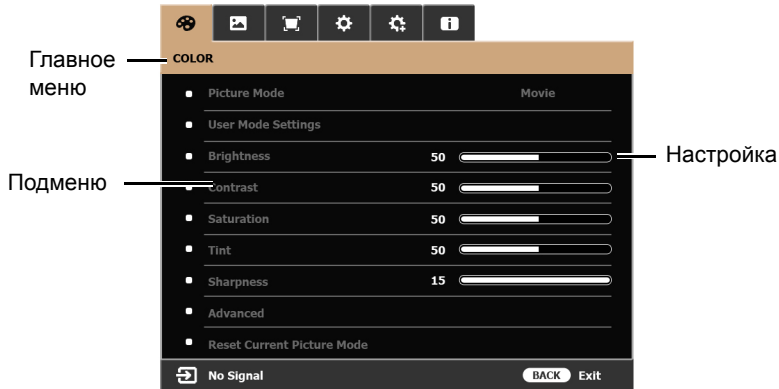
Главное меню

COLOR

Picture Mode Movie

User Mode Settings

Brightness 50

Contrast 50

Saturation 50

Tint 50

Sharpness 15

Advanced

Reset Current Picture Mode

No Signal

BACK Exit

Подменю

Настройка